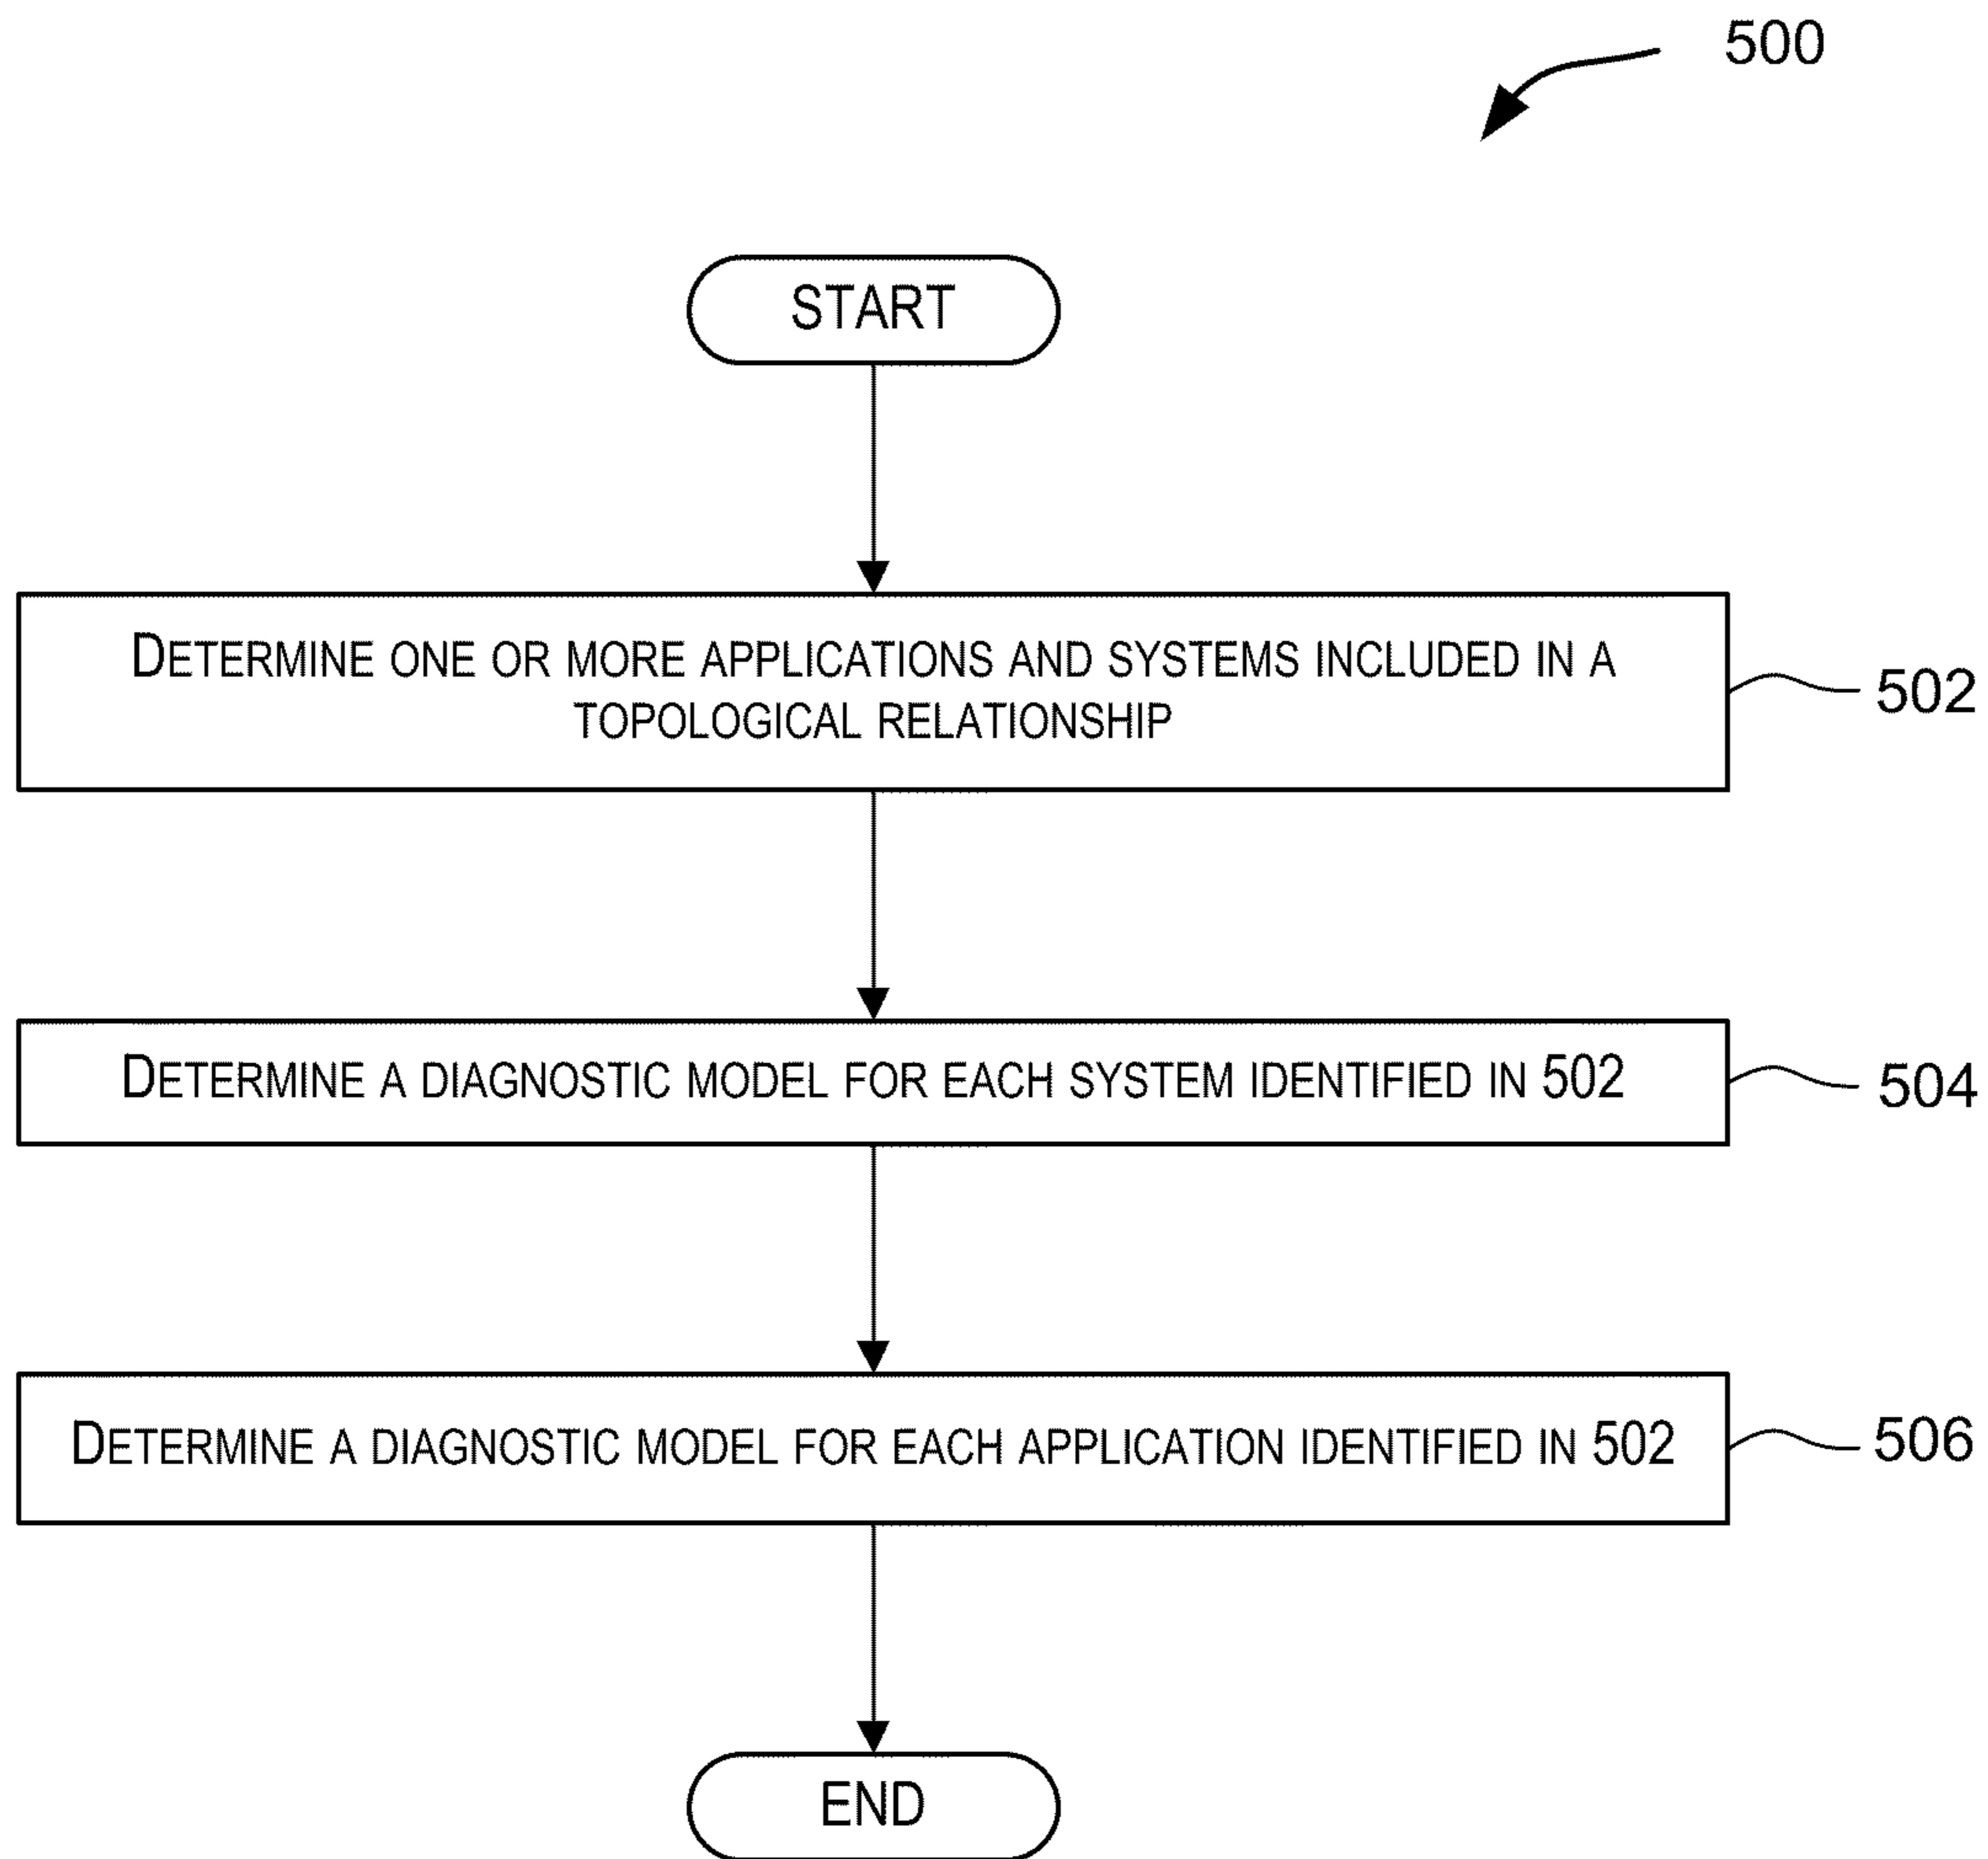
500

START

DETERMINE ONE OR MORE APPLICATIONS AND SYSTEMS INCLUDED IN A TOPOLOGICAL RELATIONSHIP

502

DETERMINE A DIAGNOSTIC MODEL FOR EACH SYSTEM IDENTIFIED IN 502

504

DETERMINE A DIAGNOSTIC MODEL FOR EACH APPLICATION IDENTIFIED IN 502

506

END